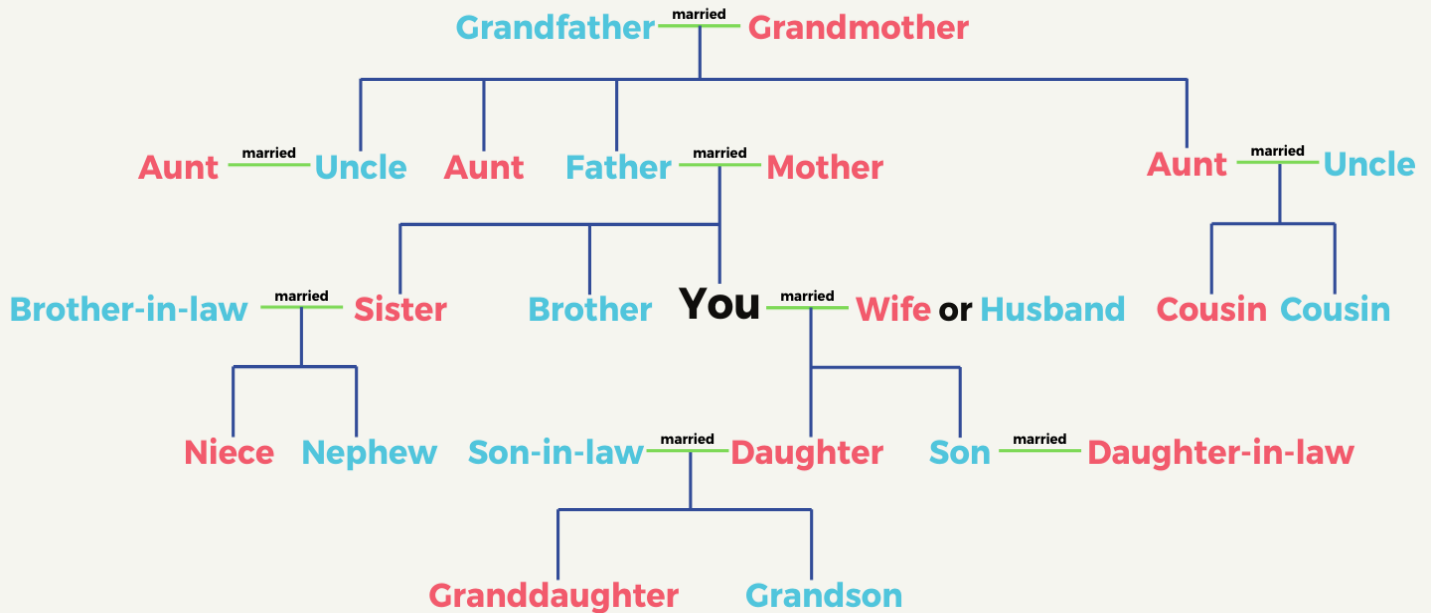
Grandfather married Grandmother

Aunt married Uncle Aunt Father married Mother Aunt married Uncle

Brother-in-law married Sister Brother You married Wife or Husband Cousin Cousin

Niece Nephew Son-in-law married Daughter Son married Daughter-in-law

Granddaughter Grandson